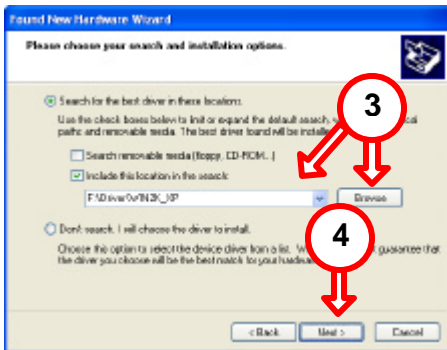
Found New Hardware Wizard

Please choose your search and installation options.

Search for the best driver in these locations.

Use the check boxes below to limit or expand the default search, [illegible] local paths and removable media. The best driver found will be installe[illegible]

Search removable media (floppy, CD-ROM...)

Include this location in the search:

F:\Driver\Win2K_XP

Browse

3

Don't search. I will choose the driver to install.

Choose this option to select the device driver from a list. W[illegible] guarantee that the driver you choose will be the best match for your hardwa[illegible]

4

< Back

Next >

Cancel